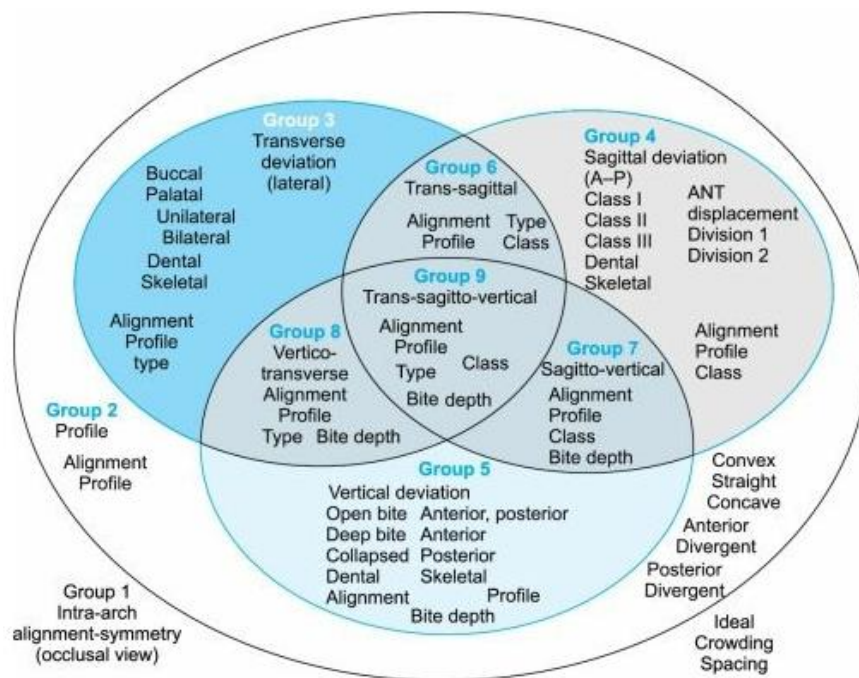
Group 3
Transverse deviation (lateral)

Buccal
Palatal
Unilateral
Bilateral
Dental
Skeletal

Alignment
Profile
type

Group 6
Trans-sagittal
Alignment
Profile
Type
Class

Group 4
Sagittal deviation (A–P)
Class I
Class II
Class III
Dental
Skeletal
ANT displacement
Division 1
Division 2

Alignment
Profile
Class

Group 9
Trans-sagitto-vertical
Alignment
Profile
Type
Class
Bite depth

Group 8
Vertico-transverse
Alignment
Profile
Type Bite depth

Group 7
Sagitto-vertical
Alignment
Profile
Class
Bite depth

Group 2
Profile
Alignment
Profile

Group 5
Vertical deviation
Open bite Anterior, posterior
Deep bite Anterior
Collapsed Posterior
Dental Skeletal
Alignment Profile
Bite depth

Convex
Straight
Concave
Anterior
Divergent
Posterior
Divergent

Group 1
Intra-arch
alignment-symmetry
(occlusal view)

Ideal
Crowding
Spacing